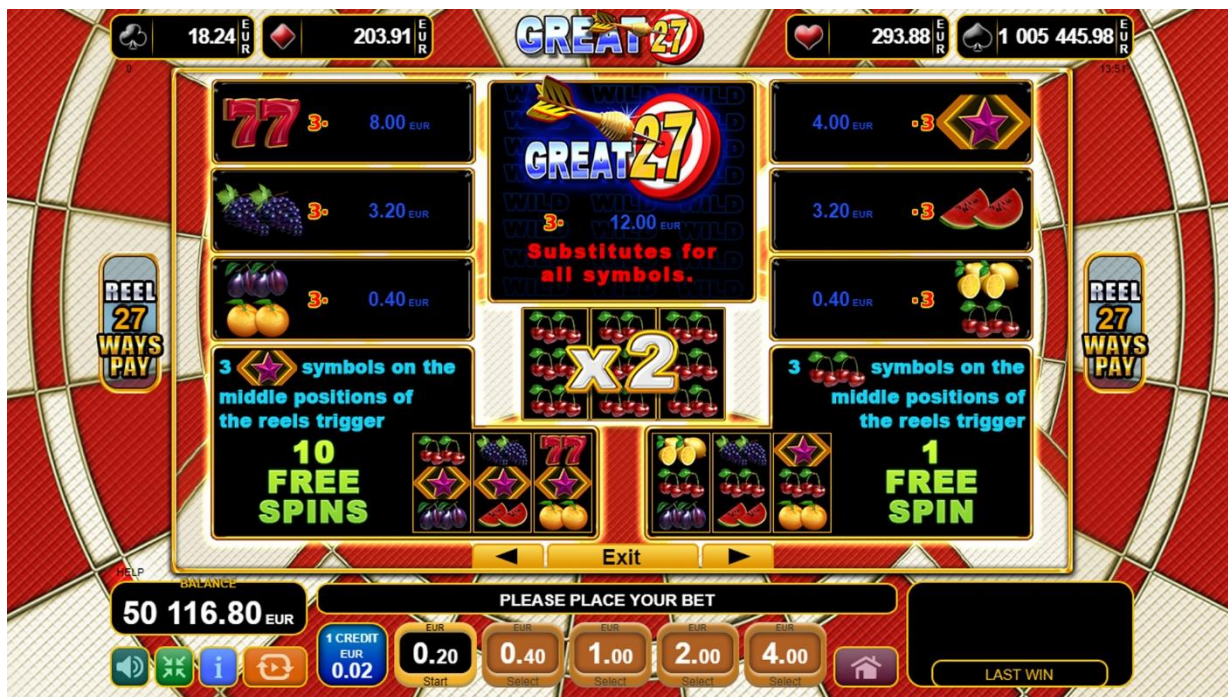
18.24 EUR
203.91 EUR
GREAT 27
293.88 EUR
1 005 445.98 EUR

3- 8.00 EUR
3- 3.20 EUR
3- 0.40 EUR

WILD
GREAT 27
3- 12.00 EUR
Substitutes for all symbols.

4.00 EUR -3
3.20 EUR -3
0.40 EUR -3

REEL 27 WAYS PAY

REEL 27 WAYS PAY

x2

3 symbols on the middle positions of the reels trigger
10 FREE SPINS

3 symbols on the middle positions of the reels trigger
1 FREE SPIN

Exit

HELP
BALANCE
50 116.80 EUR

PLEASE PLACE YOUR BET

1 CREDIT EUR 0.02
EUR 0.20 Start
EUR 0.40 Select
EUR 1.00 Select
EUR 2.00 Select
EUR 4.00 Select

LAST WIN